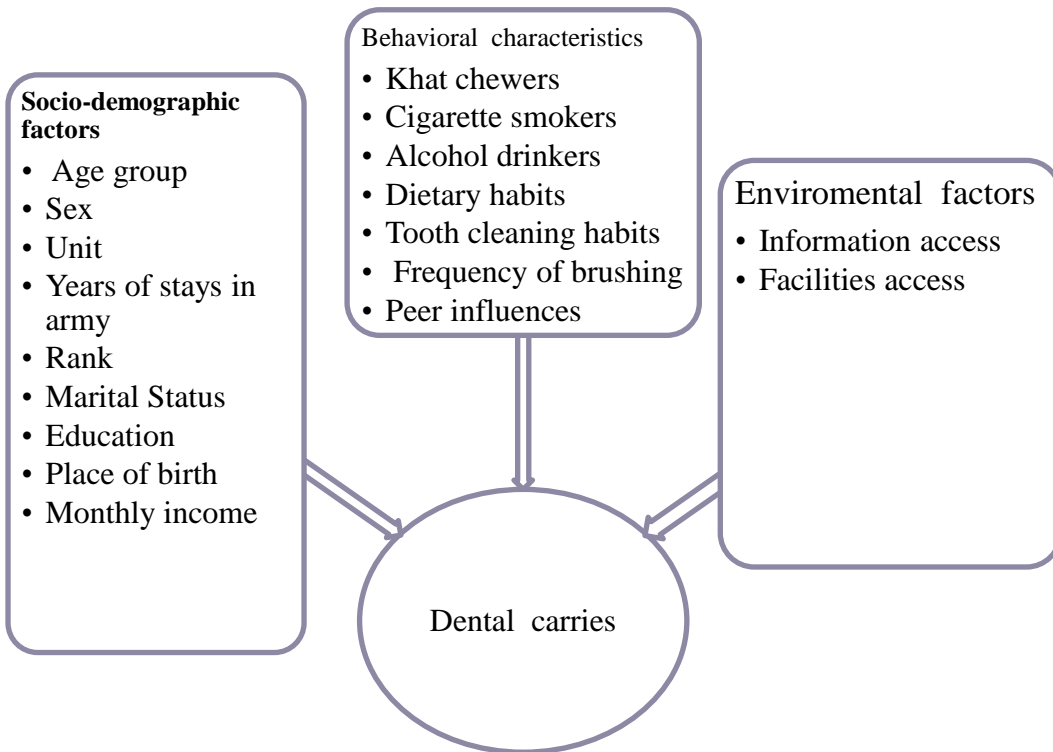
Socio-demographic factors
- Age group
- Sex
- Unit
- Years of stays in army
- Rank
- Marital Status
- Education
- Place of birth
- Monthly income

Behavioral characteristics
- Khat chewers
- Cigarette smokers
- Alcohol drinkers
- Dietary habits
- Tooth cleaning habits
- Frequency of brushing
- Peer influences

Enviromental factors
- Information access
- Facilities access

Dental carries